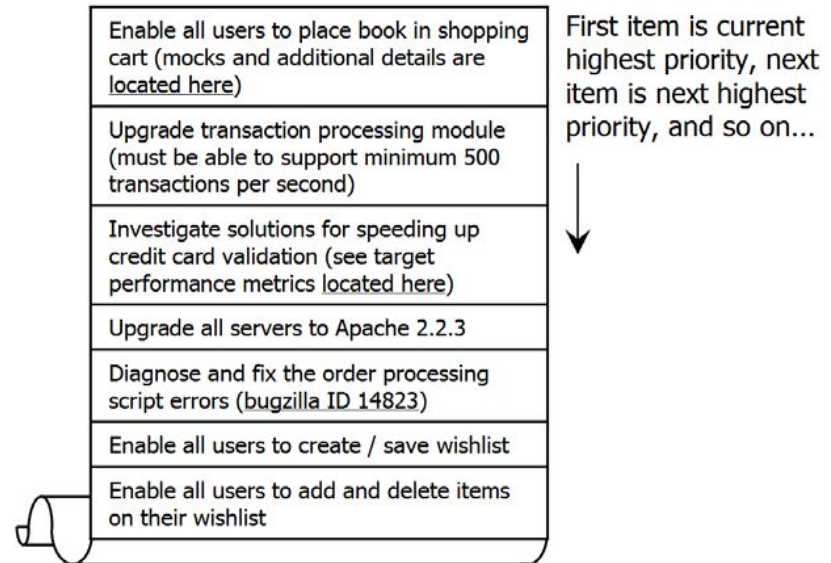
Enable all users to place book in shopping cart (mocks and additional details are located here)

Upgrade transaction processing module (must be able to support minimum 500 transactions per second)

Investigate solutions for speeding up credit card validation (see target performance metrics located here)

Upgrade all servers to Apache 2.2.3

Diagnose and fix the order processing script errors (bugzilla ID 14823)

Enable all users to create / save wishlist

Enable all users to add and delete items on their wishlist

First item is current highest priority, next item is next highest priority, and so on...